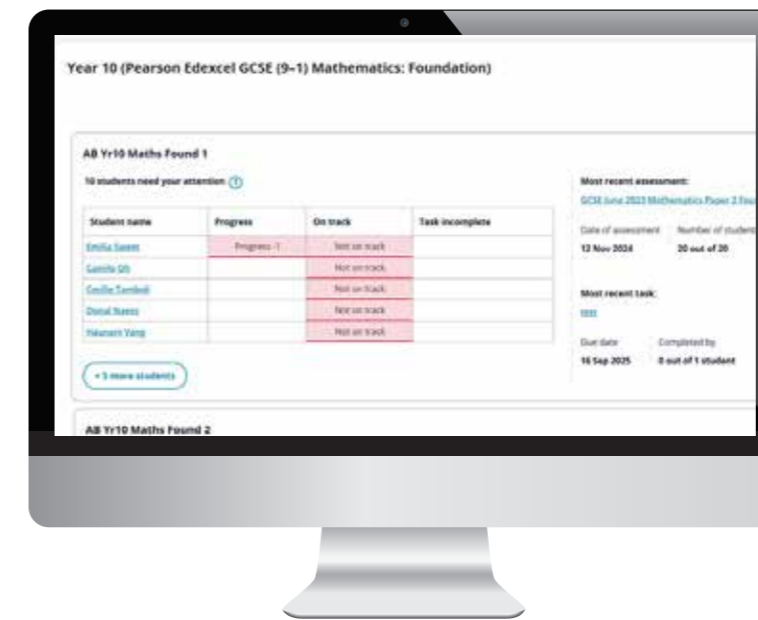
Year 10 (Pearson Edexcel GCSE (9–1) Mathematics: Foundation)

AB Yr10 Maths Found 1

10 students need your attention ?

| Student name | Progress | On track | Task incomplete |
|---|---|---|---|
| Emilia Sweet | Progress -1 | Not on track | |
| Gamila Oh | | Not on track | |
| Cecilie Tambeli | | Not on track | |
| Donal Nuess | | Not on track | |
| Haunani Yang | | Not on track | |

+ 5 more students

Most recent assessment:
GCSE June 2023 Mathematics Paper 2 Fou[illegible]

Date of assessment
12 Nov 2024

Number of student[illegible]
20 out of 20

Most recent task:
test

Due date
16 Sep 2025

Completed by
0 out of 1 student

AB Yr10 Maths Found 2